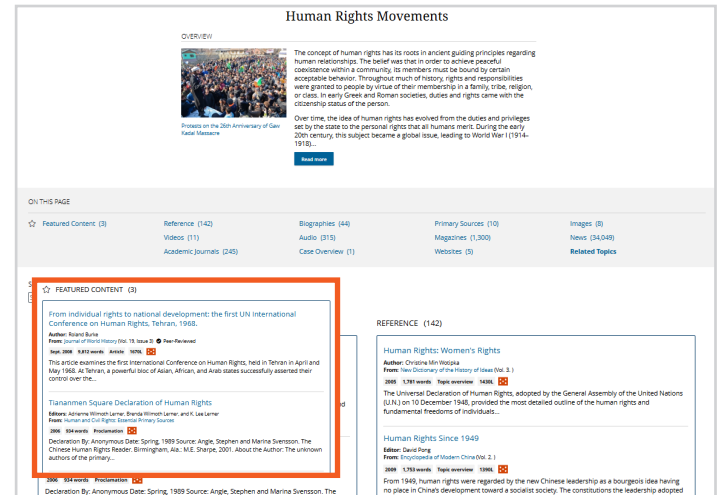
Human Rights Movements

OVERVIEW

Protests on the 26th Anniversary of Gaw Kadal Massacre

The concept of human rights has its roots in ancient guiding principles regarding human relationships. The belief was that in order to achieve peaceful coexistence within a community, its members must be bound by certain acceptable behavior. Throughout much of history, rights and responsibilities were granted to people by virtue of their membership in a family, tribe, religion, or class. In early Greek and Roman societies, duties and rights came with the citizenship status of the person.

Over time, the idea of human rights has evolved from the duties and privileges set by the state to the personal rights that all humans merit. During the early 20th century, this subject became a global issue, leading to World War I (1914–1918)...

Read more

ON THIS PAGE

Featured Content (3)
Reference (142)
Biographies (44)
Primary Sources (10)
Images (8)
Videos (11)
Audio (315)
Magazines (1,300)
News (34,049)
Academic Journals (245)
Case Overview (1)
Websites (5)
Related Topics

FEATURED CONTENT (3)

From individual rights to national development: the first UN International Conference on Human Rights, Tehran, 1968.
Author: Roland Burke
From: Journal of World History (Vol. 19, Issue 3) Peer-Reviewed
Sept. 2008 9,812 words Article 1670L
This article examines the first International Conference on Human Rights, held in Tehran in April and May 1968. At Tehran, a powerful bloc of Asian, African, and Arab states successfully asserted their control over the...

Tiananmen Square Declaration of Human Rights
Editors: Adrienne Wilmoth Lerner, Brenda Wilmoth Lerner, and K. Lee Lerner
From: Human and Civil Rights: Essential Primary Sources
2006 934 words Proclamation
Declaration By: Anonymous Date: Spring, 1989 Source: Angle, Stephen and Marina Svensson. The Chinese Human Rights Reader. Birmingham, Ala.: M.E. Sharpe, 2001. About the Author: The unknown authors of the primary...

2006 934 words Proclamation
Declaration By: Anonymous Date: Spring, 1989 Source: Angle, Stephen and Marina Svensson. The

REFERENCE (142)

Human Rights: Women's Rights
Author: Christine Min Wotipka
From: New Dictionary of the History of Ideas (Vol. 3.)
2005 1,781 words Topic overview 1430L
The Universal Declaration of Human Rights, adopted by the General Assembly of the United Nations (U.N.) on 10 December 1948, provided the most detailed outline of the human rights and fundamental freedoms of individuals...

Human Rights Since 1949
Editor: David Pong
From: Encyclopedia of Modern China (Vol. 2.)
2009 1,753 words Topic overview 1390L
From 1949, human rights were regarded by the new Chinese leadership as a bourgeois idea having no place in China's development toward a socialist society. The constitutions the leadership adopted